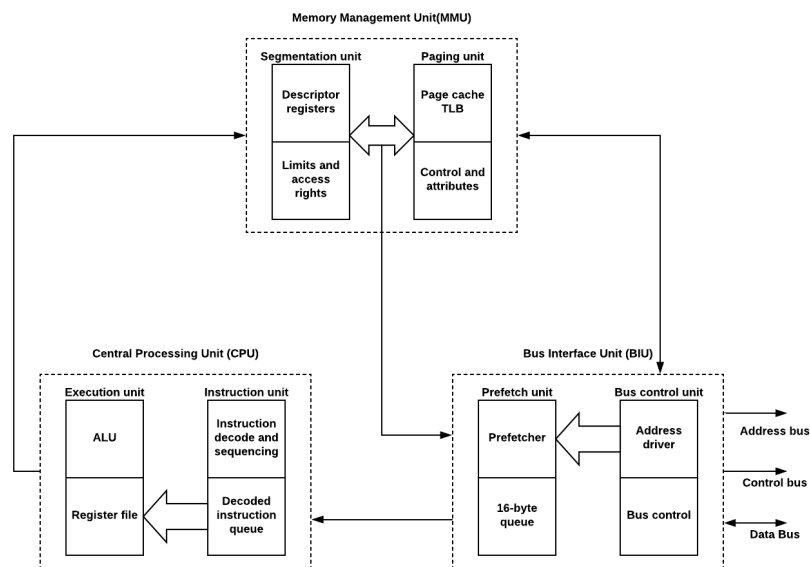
Memory Management Unit(MMU)

Segmentation unit

Descriptor registers

Limits and access rights

Paging unit

Page cache TLB

Control and attributes

Central Processing Unit (CPU)

Execution unit

ALU

Register file

Instruction unit

Instruction decode and sequencing

Decoded instruction queue

Bus Interface Unit (BIU)

Prefetch unit

Prefetcher

16-byte queue

Bus control unit

Address driver

Bus control

Address bus

Control bus

Data Bus